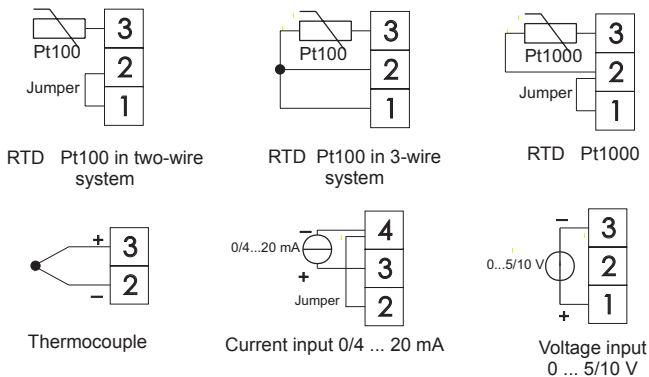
Pt100
3
2
Jumper
1

RTD Pt100 in two-wire system

Pt100
3
2
1

RTD Pt100 in 3-wire system

Pt1000
3
2
Jumper
1

RTD Pt1000

+
3
–
2

Thermocouple

–
0/4...20 mA
+
4
3
Jumper
2

Current input 0/4 ... 20 mA

–
0...5/10 V
+
3
2
1

Voltage input 0 ... 5/10 V